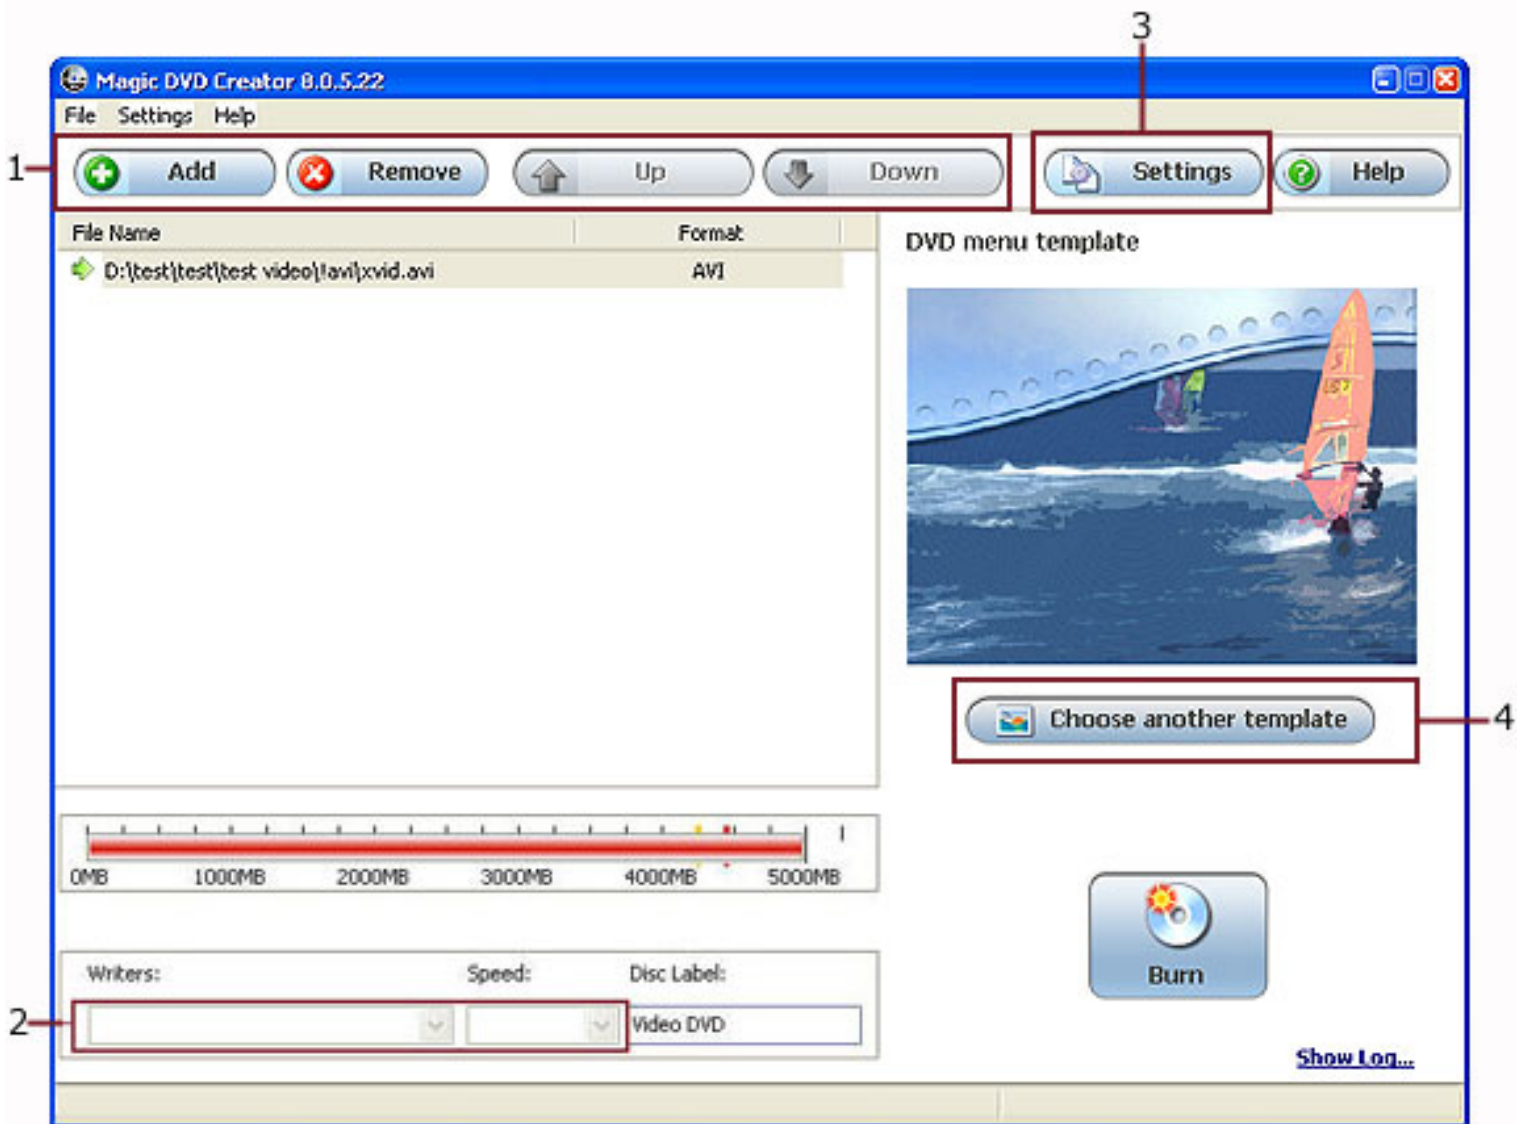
3

Magic DVD Creator 8.0.5.22

File Settings Help

1

Add

Remove

Up

Down

Settings

Help

| File Name | Format |
|---|---|
| D:\test\test\test video\!avi\xvid.avi | AVI |

DVD menu template

Choose another template

4

0MB 1000MB 2000MB 3000MB 4000MB 5000MB

Writers: Speed: Disc Label:

2

Video DVD

Burn

Show Log...